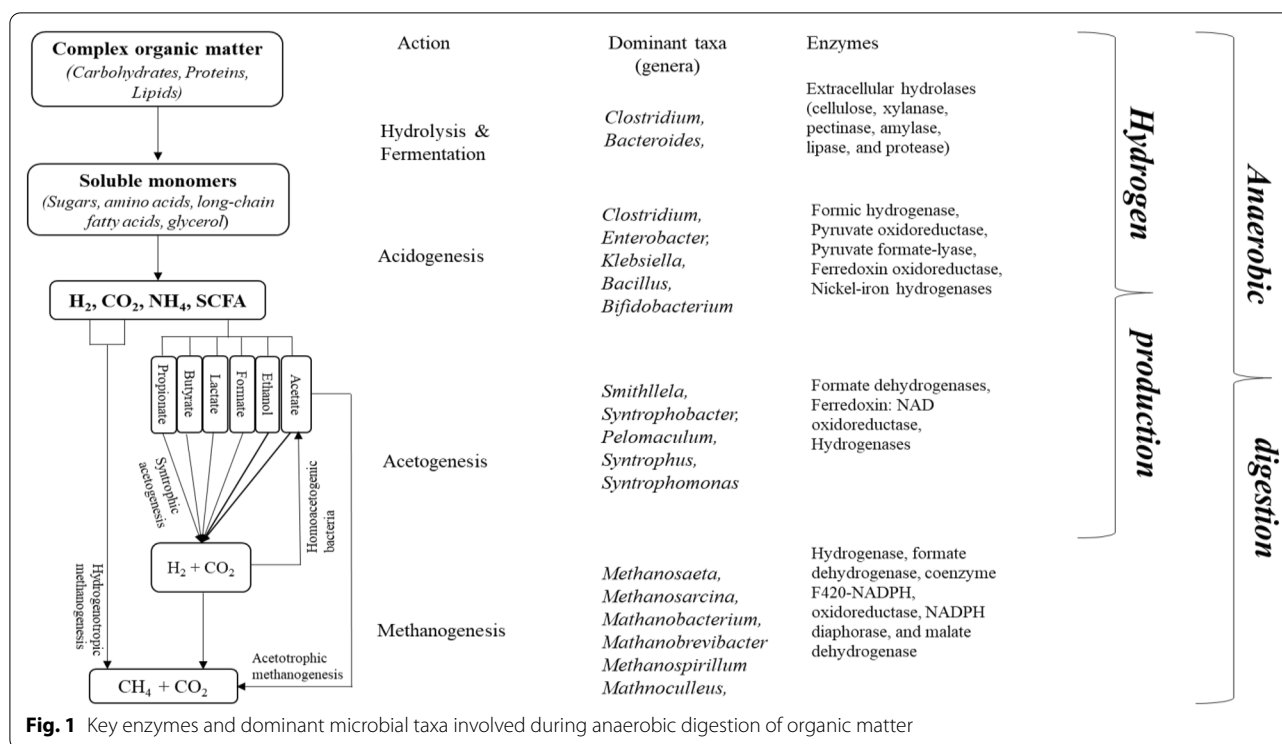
Complex organic matter
(Carbohydrates, Proteins, Lipids)

Soluble monomers
(Sugars, amino acids, long-chain fatty acids, glycerol)

$H_2$, $CO_2$, $NH_4$, SCFA

Propionate
Butyrate
Lactate
Formate
Ethanol
Acetate

Syntrophic acetogenesis

Homoacetogenic bacteria

$H_2 + CO_2$

Hydrogenotropic methanogenesis

Acetotrophic methanogenesis

$CH_4 + CO_2$

| Action | Dominant taxa (genera) | Enzymes |
|---|---|---|
| Hydrolysis & Fermentation | Clostridium, Bacteroides, | Extracellular hydrolases (cellulose, xylanase, pectinase, amylase, lipase, and protease) |
| Acidogenesis | Clostridium, Enterobacter, Klebsiella, Bacillus, Bifidobacterium | Formic hydrogenase, Pyruvate oxidoreductase, Pyruvate formate-lyase, Ferredoxin oxidoreductase, Nickel-iron hydrogenases |
| Acetogenesis | Smithllela, Syntrophobacter, Pelomaculum, Syntrophus, Syntrophomonas | Formate dehydrogenases, Ferredoxin: NAD oxidoreductase, Hydrogenases |
| Methanogenesis | Methanosaeta, Methanosarcina, Mathanobacterium, Mathanobrevibacter Methanospirillum Mathnoculleus, | Hydrogenase, formate dehydrogenase, coenzyme F420-NADPH, oxidoreductase, NADPH diaphorase, and malate dehydrogenase |

Hydrogen production

Anaerobic digestion

Fig. 1 Key enzymes and dominant microbial taxa involved during anaerobic digestion of organic matter